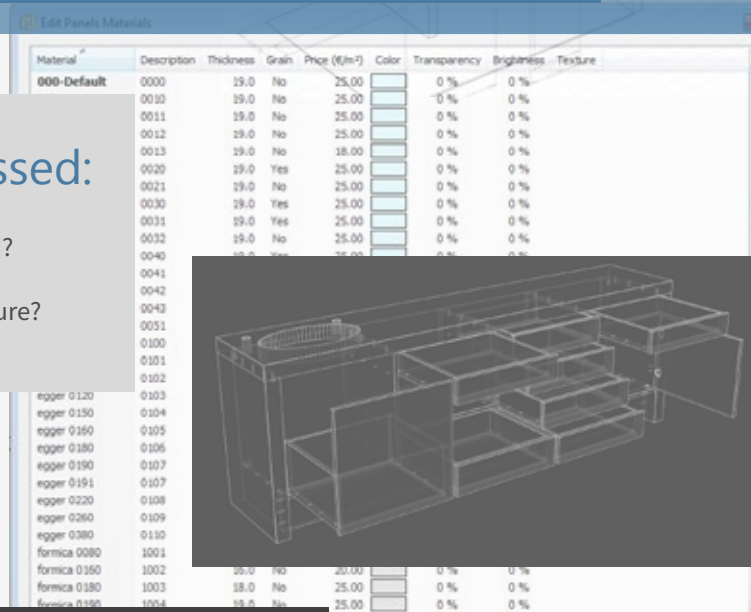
Edit Panels Materials

| Material | Description | Thickness | Grain | Price (€/m²) | Color | Transparency | Brightness | Texture |
|---|---|---|---|---|---|---|---|---|
| 000-Default | 0000 | 19.0 | No | 25.00 | | 0 % | 0 % | |
| | 0010 | 19.0 | No | 25.00 | | 0 % | 0 % | |
| | 0011 | 19.0 | No | 25.00 | | 0 % | 0 % | |
| | 0012 | 19.0 | No | 25.00 | | 0 % | 0 % | |
| | 0013 | 19.0 | No | 18.00 | | 0 % | 0 % | |
| | 0020 | 19.0 | Yes | 25.00 | | 0 % | 0 % | |
| | 0021 | 19.0 | No | 25.00 | | 0 % | 0 % | |
| | 0030 | 19.0 | Yes | 25.00 | | 0 % | 0 % | |
| | 0031 | 19.0 | Yes | 25.00 | | 0 % | 0 % | |
| | 0032 | 19.0 | No | 25.00 | | 0 % | 0 % | |
| | 0040 | | | | | | | |
| | 0041 | | | | | | | |
| | 0042 | | | | | | | |
| | 0043 | | | | | | | |
| | 0051 | | | | | | | |
| | 0100 | | | | | | | |
| | 0101 | | | | | | | |
| | 0102 | | | | | | | |
| egger 0120 | 0103 | | | | | | | |
| egger 0150 | 0104 | | | | | | | |
| egger 0160 | 0105 | | | | | | | |
| egger 0180 | 0106 | | | | | | | |
| egger 0190 | 0107 | | | | | | | |
| egger 0191 | 0107 | | | | | | | |
| egger 0220 | 0108 | | | | | | | |
| egger 0260 | 0109 | | | | | | | |
| egger 0380 | 0110 | | | | | | | |
| formica 0080 | 1001 | | | | | | | |
| formica 0160 | 1002 | 18.0 | No | 20.00 | | 0 % | 0 % | |
| formica 0180 | 1003 | 18.0 | No | 25.00 | | 0 % | 0 % | |
| formica 0190 | 1004 | 19.0 | No | 25.00 | | 0 % | 0 % | |

ssed:

?

ure?